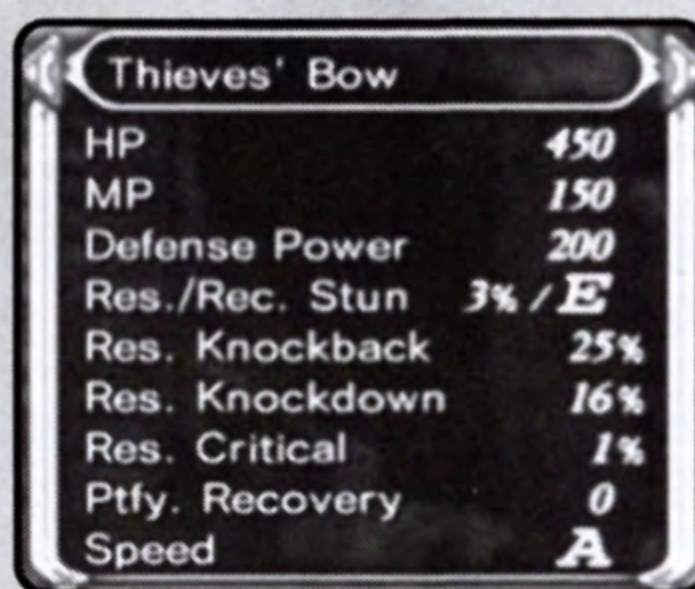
Thieves' Bow

| | |
|---|---|
| HP | 450 |
| MP | 150 |
| Defense Power | 200 |
| Res./Rec. Stun | 3% / E |
| Res. Knockback | 25% |
| Res. Knockdown | 16% |
| Res. Critical | 1% |
| Ptfy. Recovery | 0 |
| Speed | A |